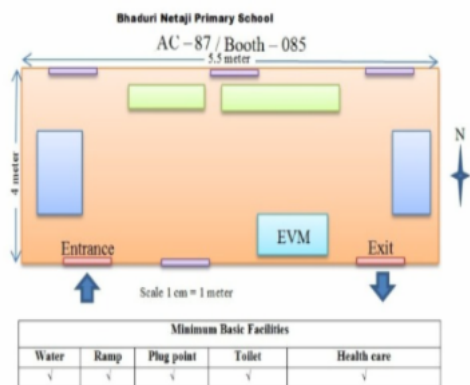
Bhaduri Netaji Primary School

AC – 87 / Booth – 085

5.5 meter

4 meter

N

EVM

Entrance

Exit

Scale 1 cm = 1 meter

| Minimum Basic Facilities | | | | |
|---|---|---|---|---|
| Water | Ramp | Plug point | Toilet | Health care |
| √ | √ | √ | √ | √ |